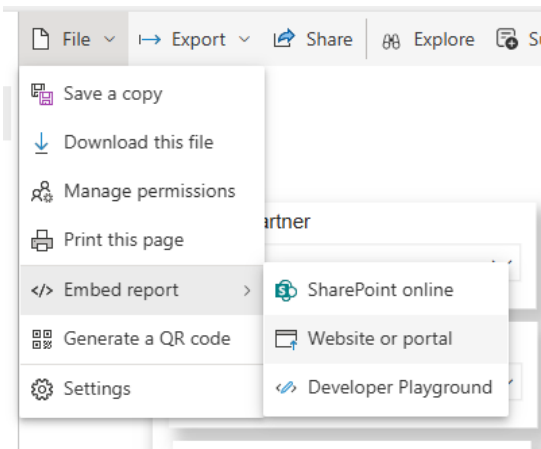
File Export Share Explore S

Save a copy
Download this file
Manage permissions
Print this page
</> Embed report
Generate a QR code
Settings

artner

SharePoint online
Website or portal
Developer Playground